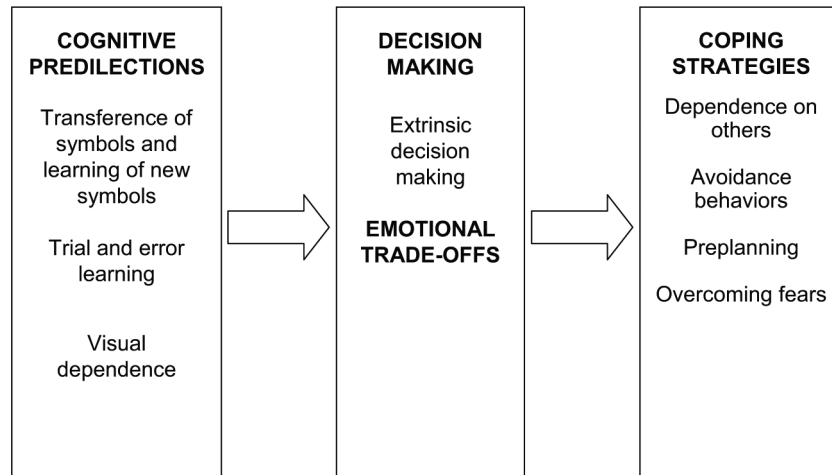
COGNITIVE PREDILECTIONS

Transference of symbols and learning of new symbols

Trial and error learning

Visual dependence

DECISION MAKING

Extrinsic decision making

EMOTIONAL TRADE-OFFS

COPING STRATEGIES

Dependence on others

Avoidance behaviors

Preplanning

Overcoming fears